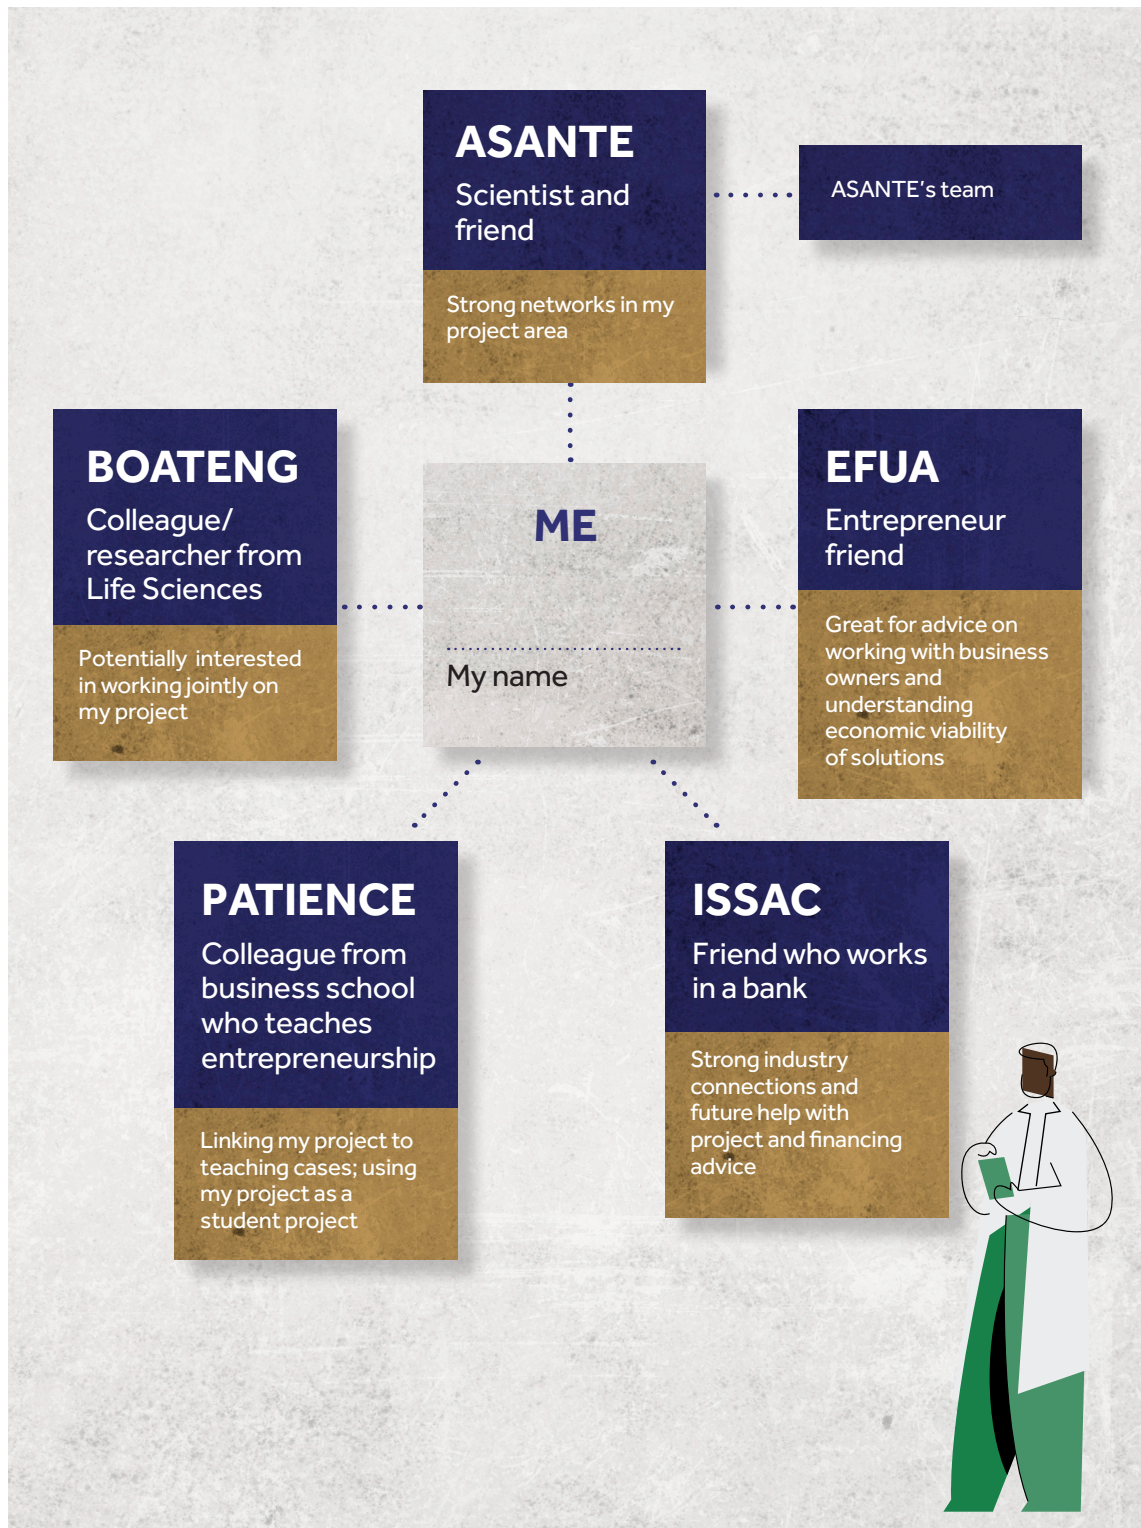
ASANTE
Scientist and friend

Strong networks in my project area

ASANTE's team

BOATENG
Colleague/ researcher from Life Sciences

Potentially interested in working jointly on my project

ME

My name

EFUA
Entrepreneur friend

Great for advice on working with business owners and understanding economic viability of solutions

PATIENCE
Colleague from business school who teaches entrepreneurship

Linking my project to teaching cases; using my project as a student project

ISSAC
Friend who works in a bank

Strong industry connections and future help with project and financing advice